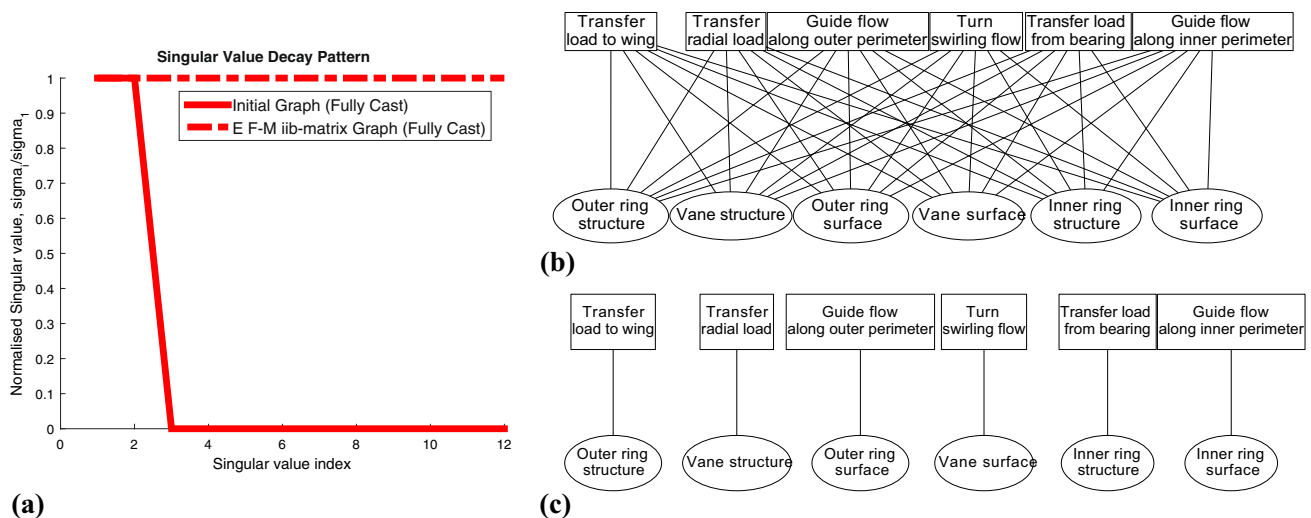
Singular Value Decay Pattern

Initial Graph (Fully Cast)
E F-M iib-matrix Graph (Fully Cast)

Normalised Singular value, $sigma_i/sigma_1$

1
0.9
0.8
0.7
0.6
0.5
0.4
0.3
0.2
0.1
0

0 2 4 6 8 10 12
Singular value index

(a)

Transfer load to wing
Transfer radial load
Guide flow along outer perimeter
Turn swirling flow
Transfer load from bearing
Guide flow along inner perimeter

Outer ring structure
Vane structure
Outer ring surface
Vane surface
Inner ring structure
Inner ring surface

(b)

Transfer load to wing
Transfer radial load
Guide flow along outer perimeter
Turn swirling flow
Transfer load from bearing
Guide flow along inner perimeter

Outer ring structure
Vane structure
Outer ring surface
Vane surface
Inner ring structure
Inner ring surface

(c)